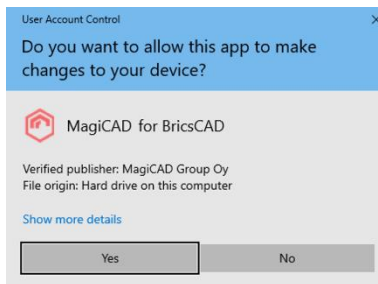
User Account Control

×

Do you want to allow this app to make changes to your device?

MagiCAD for BricsCAD

Verified publisher: MagiCAD Group Oy
File origin: Hard drive on this computer

Show more details

Yes

No